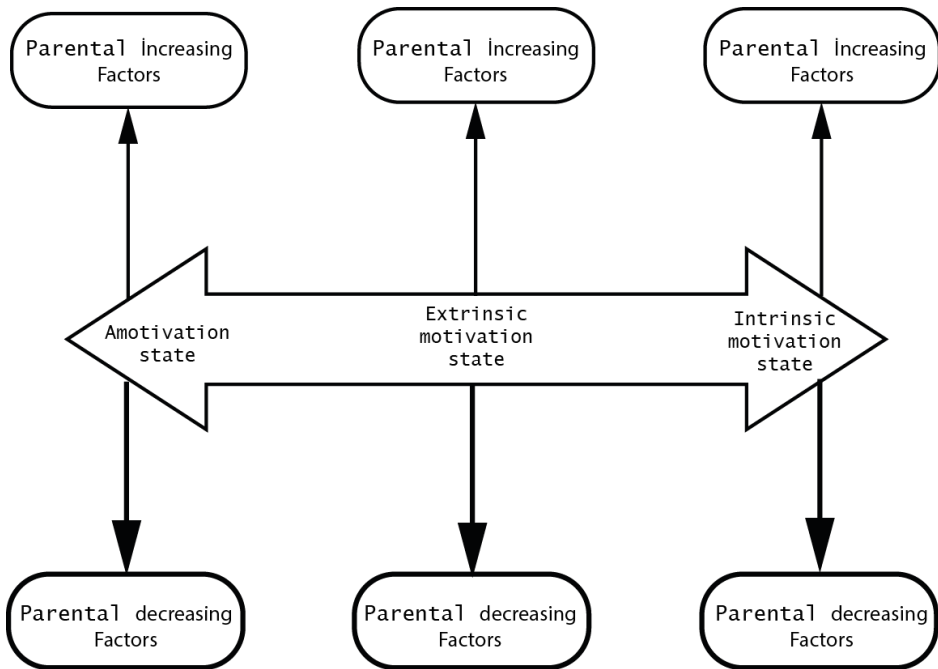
Parental İncreasing Factors

Parental İncreasing Factors

Parental İncreasing Factors

Amotivation state

Extrinsic motivation state

Intrinsic motivation state

Parental decreasing Factors

Parental decreasing Factors

Parental decreasing Factors